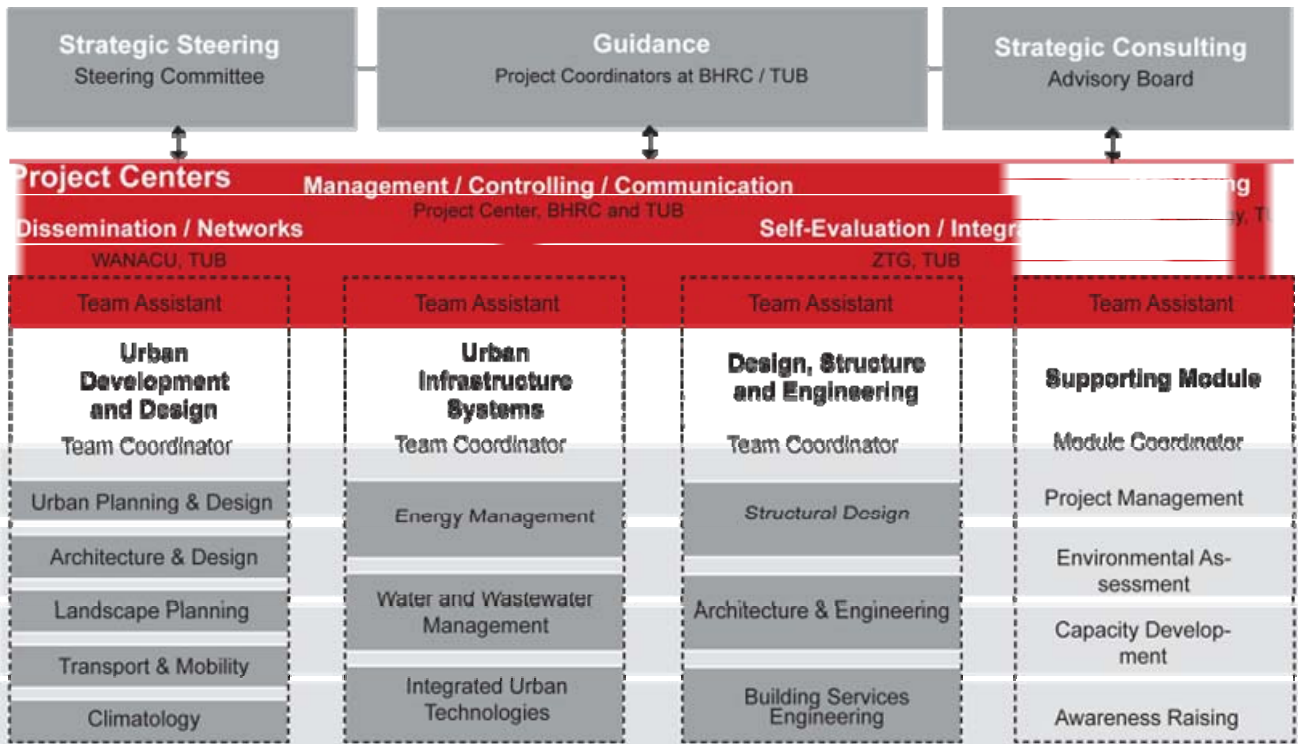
Strategic Steering
Steering Committee

Guidance
Project Coordinators at BHRC / TUB

Strategic Consulting
Advisory Board

Project Centers

Management / Controlling / Communication
Project Center, BHRC and TUB

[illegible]ing

Dissemination / Networks
WANACU, TUB

Self-Evaluation / Integra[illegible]
ZTG, TUB

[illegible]y, T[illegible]

Team Assistant
Urban Development and Design
Team Coordinator
Urban Planning & Design
Architecture & Design
Landscape Planning
Transport & Mobility
Climatology

Team Assistant
Urban Infrastructure Systems
Team Coordinator
Energy Management
Water and Wastewater Management
Integrated Urban Technologies

Team Assistant
Design, Structure and Engineering
Team Coordinator
Structural Design
Architecture & Engineering
Building Services Engineering

Team Assistant
Supporting Module
Module Coordinator
Project Management
Environmental Assessment
Capacity Development
Awareness Raising